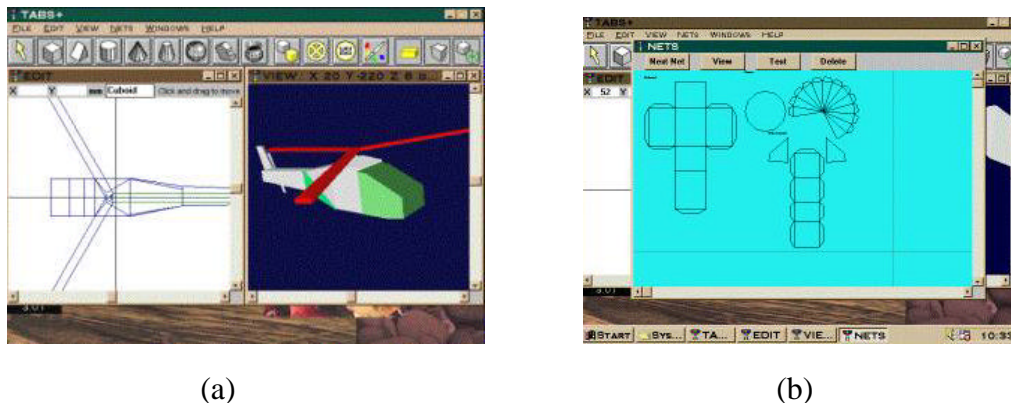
TABS+
FILE EDIT VIEW NETS WINDOWS HELP
EDIT
X Y Cuboid Click and drag to move
VIEW X 20 Y 220 Z 8 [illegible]

TABS+
FILE EDIT VIEW NETS WINDOWS HELP
NETS
Next Net View Test Delete
X 52 Y
START SYS... TA... EDIT VIE... NETS 10:3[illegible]

(a)

(b)